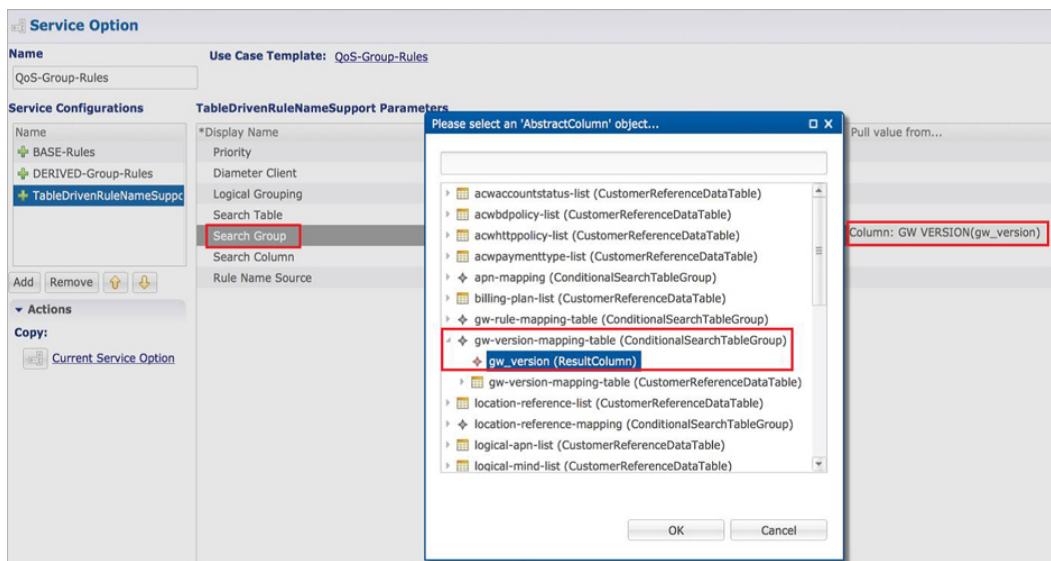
Service Option

Name
QoS-Group-Rules

Use Case Template: QoS-Group-Rules

Service Configurations

| Name |
|---|
| BASE-Rules |
| DERIVED-Group-Rules |
| TableDrivenRuleNameSuppc |

Add Remove

Actions
Copy:
Current Service Option

TableDrivenRuleNameSupport Parameters

| *Display Name | Pull value from... |
|---|---|
| Priority | |
| Diameter Client | |
| Logical Grouping | |
| Search Table | |
| Search Group | Column: GW VERSION(gw_version) |
| Search Column | |
| Rule Name Source | |

Please select an 'AbstractColumn' object...

acwaccountstatus-list (CustomerReferenceDataTable)
acwbdpolicy-list (CustomerReferenceDataTable)
acwhttppolicy-list (CustomerReferenceDataTable)
acwpaymenttype-list (CustomerReferenceDataTable)
apn-mapping (ConditionalSearchTableGroup)
billing-plan-list (CustomerReferenceDataTable)
gw-rule-mapping-table (ConditionalSearchTableGroup)
gw-version-mapping-table (ConditionalSearchTableGroup)
gw_version (ResultColumn)
gw-version-mapping-table (CustomerReferenceDataTable)
location-reference-list (CustomerReferenceDataTable)
location-reference-mapping (ConditionalSearchTableGroup)
logical-apn-list (CustomerReferenceDataTable)
logical-mind-list (CustomerReferenceDataTable)

OK Cancel